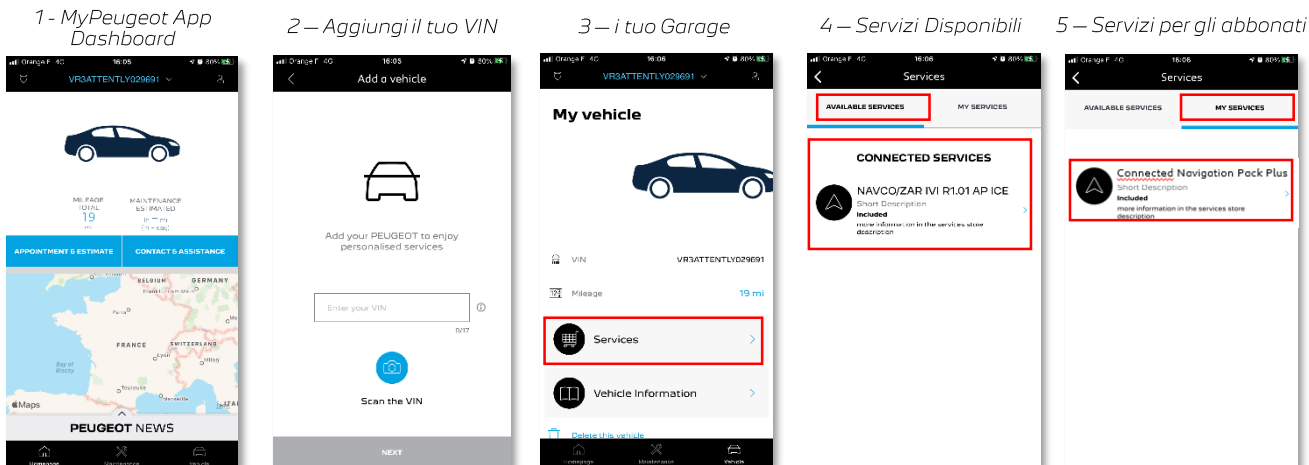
1 - MyPeugeot App Dashboard

Orange F 4G 16:05 80%

VR3ATTENTLY029691

MILEAGE TOTAL 19 mi

MAINTENANCE ESTIMATED

APPOINTMENT & ESTIMATE

CONTACT & ASSISTANCE

BELGIUM GERMANY FRANCE SWITZERLAND Bay of Biscay

Maps

PEUGEOT NEWS

2 – Aggiungi il tuo VIN

Orange F 4G 16:05 80%

Add a vehicle

Add your PEUGEOT to enjoy personalised services

Enter your VIN

0/17

Scan the VIN

NEXT

3 – i tuo Garage

Orange F 4G 16:06 80%

VR3ATTENTLY029691

My vehicle

VIN VR3ATTENTLY029691

Mileage 19 mi

Services

Vehicle Information

Delete this vehicle

Homepage Maintenance Vehicle

4 – Servizi Disponibili

Orange F 4G 16:06 80%

Services

AVAILABLE SERVICES

MY SERVICES

CONNECTED SERVICES

NAVCO/ZAR IVI R1.01 AP ICE

Short Description

Included

more information in the services store description

5 – Servizi per gli abbonati

Orange F 4G 16:06 80%

Services

AVAILABLE SERVICES

MY SERVICES

Connected Navigation Pack Plus

Short Description

Included

more information in the services store description